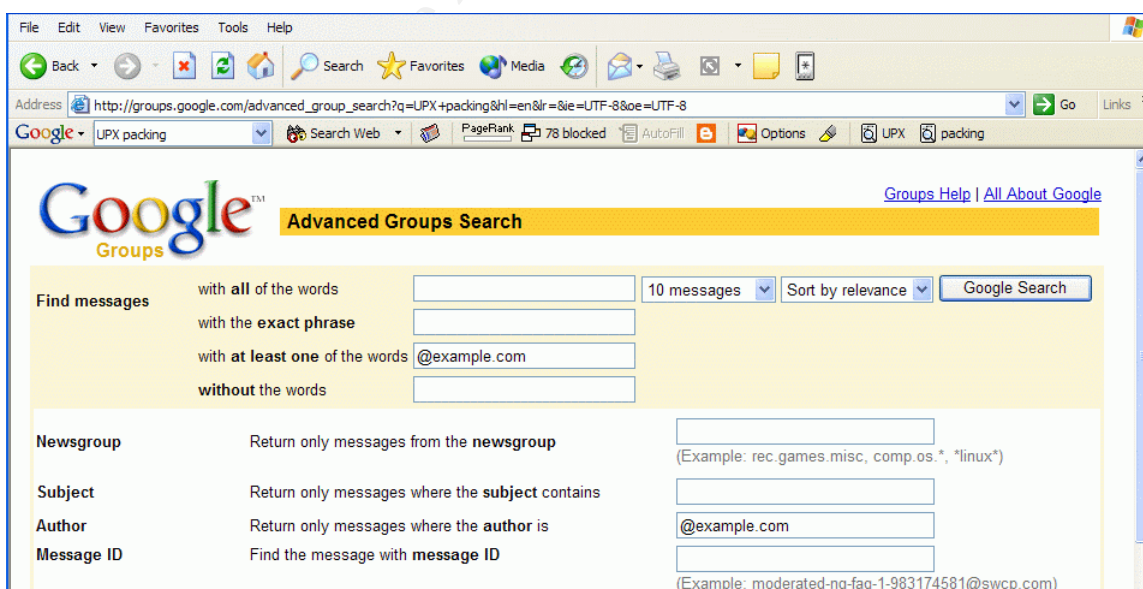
File Edit View Favorites Tools Help

Back Search Favorites Media

Address http://groups.google.com/advanced_group_search?q=UPX+packing&hl=en&lr=&ie=UTF-8&oe=UTF-8 Go Links

Google UPX packing Search Web PageRank 78 blocked AutoFill Options UPX packing

Google Groups

Groups Help | All About Google

Advanced Groups Search

Find messages with all of the words 10 messages Sort by relevance Google Search

with the exact phrase

with at least one of the words @example.com

without the words

Newsgroup Return only messages from the newsgroup

(Example: rec.games.misc, comp.os.*, *linux*)

Subject Return only messages where the subject contains

Author Return only messages where the author is @example.com

Message ID Find the message with message ID

(Example: moderated-ng-faq-1-983174581@swcp.com)